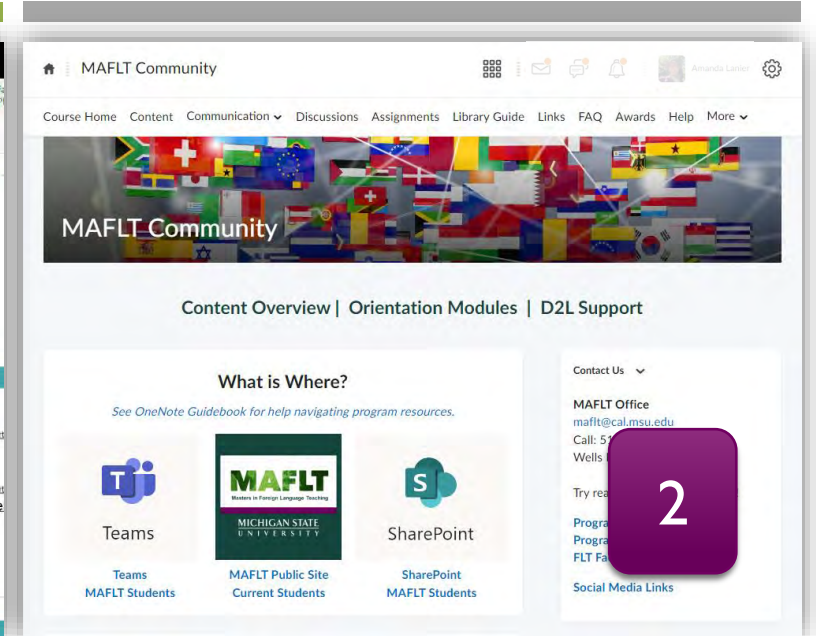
MAFLT Community

Amanda Lanier

Course Home Content Communication Discussions Assignments Library Guide Links FAQ Awards Help More

MAFLT Community

Content Overview | Orientation Modules | D2L Support

What is Where?

See OneNote Guidebook for help navigating program resources.

Teams

MAFLT
Masters in Foreign Language Teaching
MICHIGAN STATE UNIVERSITY

SharePoint

Teams
MAFLT Students

MAFLT Public Site
Current Students

SharePoint
MAFLT Students

Contact Us

MAFLT Office
maflt@cal.msu.edu
Call: 51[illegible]
Wells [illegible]

Try rea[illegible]

Progra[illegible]
Progra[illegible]
FLT Fa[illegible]

Social Media Links

2